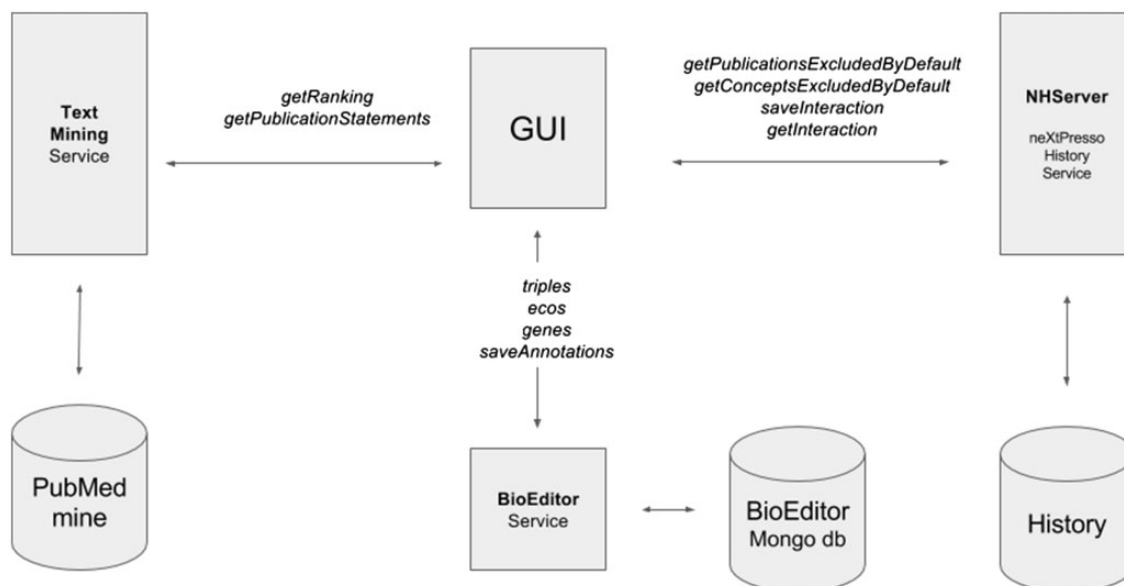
Text Mining Service

getRanking
getPublicationStatements

GUI

getPublicationsExcludedByDefault
getConceptsExcludedByDefault
saveInteraction
getInteraction

NHServer

neXtPresso History Service

triples
ecos
genes
saveAnnotations

PubMed mine

BioEditor Service

BioEditor Mongo db

History